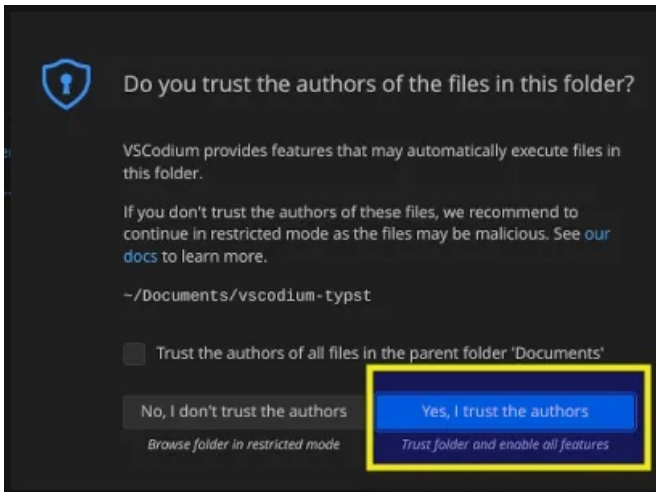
Do you trust the authors of the files in this folder?

VSCodium provides features that may automatically execute files in this folder.

If you don't trust the authors of these files, we recommend to continue in restricted mode as the files may be malicious. See our docs to learn more.

~/Documents/vscodium-typst

Trust the authors of all files in the parent folder 'Documents'

No, I don't trust the authors
Browse folder in restricted mode

Yes, I trust the authors
Trust folder and enable all features